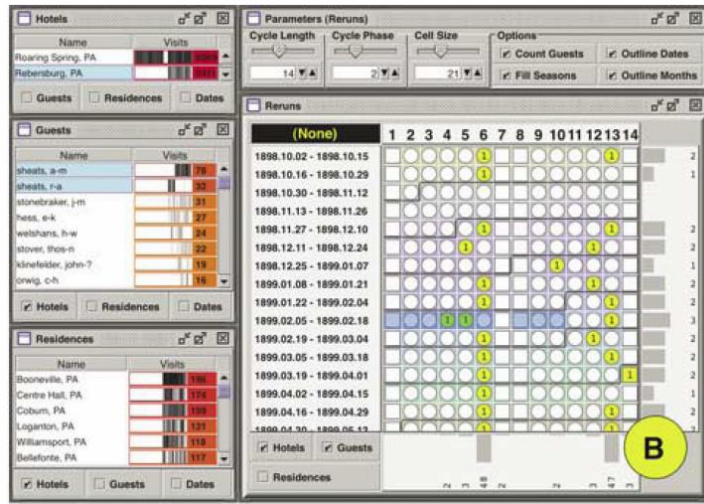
Hotels

| Name | Visits |
|---|---|
| Roaring Spring, PA | |
| Rebersburg, PA | |

Guests Residences Dates

Guests

| Name | Visits |
|---|---|
| sheats, a-m | 78 |
| sheats, r-a | 32 |
| stonebraker, j-m | 31 |
| hess, e-k | 27 |
| welshans, h-w | 24 |
| stover, thos-n | 22 |
| klinefelder, john-? | 19 |
| orwig, c-h | 16 |

✔ Hotels Residences Dates

Residences

| Name | Visits |
|---|---|
| Booneville, PA | 186 |
| Centre Hall, PA | 174 |
| Coburn, PA | 159 |
| Loganton, PA | 121 |
| Williamsport, PA | 118 |
| Bellefonte, PA | 117 |

✔ Hotels Guests Dates

Parameters (Reruns)

Cycle Length 14
Cycle Phase 2
Cell Size 21
Options
✔ Count Guests
✔ Outline Dates
✔ Fill Seasons
✔ Outline Months

Reruns

(None) 1 2 3 4 5 6 7 8 9 10 11 12 13 14

1898.10.02 - 1898.10.15 2
1898.10.16 - 1898.10.29 1
1898.10.30 - 1898.11.12
1898.11.13 - 1898.11.26
1898.11.27 - 1898.12.10 2
1898.12.11 - 1898.12.24 2
1898.12.25 - 1899.01.07 1
1899.01.08 - 1899.01.21 2
1899.01.22 - 1899.02.04 2
1899.02.05 - 1899.02.18 3
1899.02.19 - 1899.03.04 2
1899.03.05 - 1899.03.18 2
1899.03.19 - 1899.04.01 2
1899.04.02 - 1899.04.15 1
1899.04.16 - 1899.04.29 2
1899.04.30 - 1899.05.13

✔ Hotels ✔ Guests
Residences

B